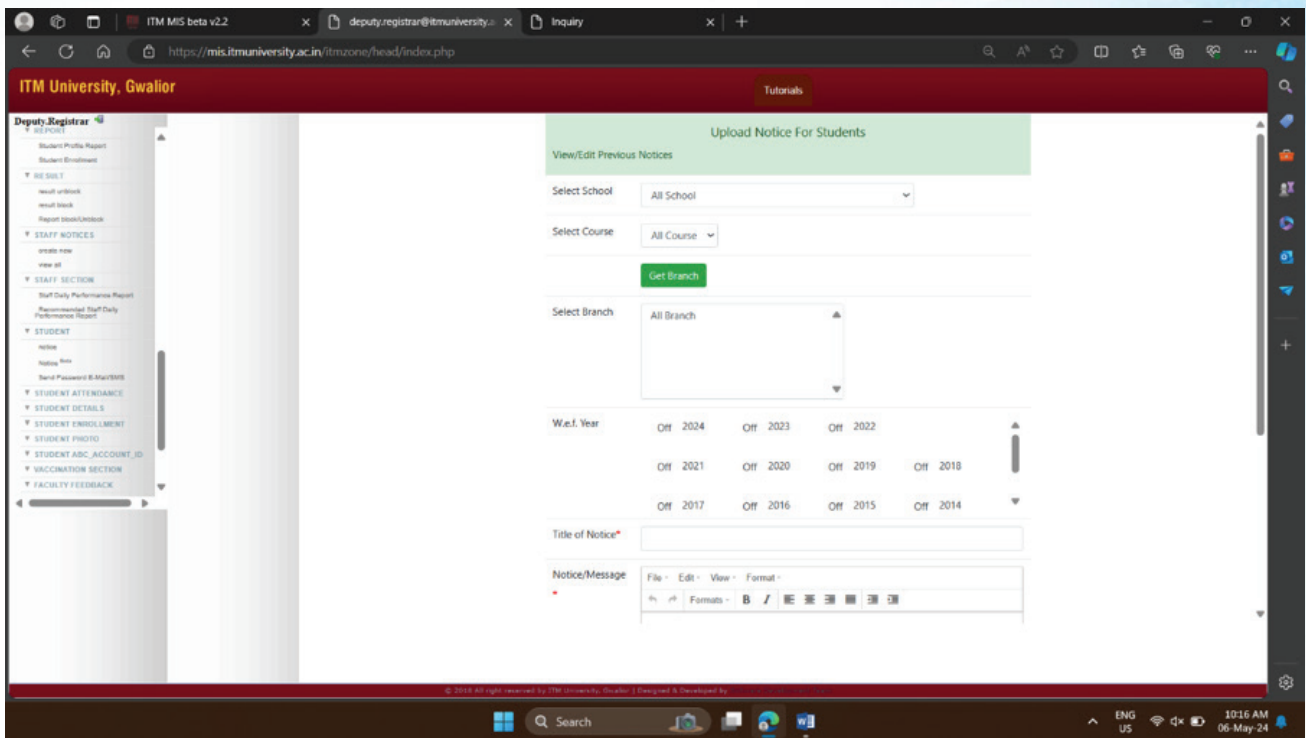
ITM MIS beta v2.2
deputy.registrar@itmuniversity.a
Inquiry
https://mis.itmuniversity.ac.in/itmzone/head/index.php

ITM University, Gwalior
Tutorials

Deputy.Registrar
REPORT
Student Profile Report
Student Enrollment
RESULT
result unblock
result block
Report block/Unblock
STAFF NOTICES
create new
view all
STAFF SECTION
Staff Daily Performance Report
Recommended Staff Daily Performance Report
STUDENT
notice
Notice Beta
Send Password E-Mail/SMS
STUDENT ATTENDANCE
STUDENT DETAILS
STUDENT ENROLLMENT
STUDENT PHOTO
STUDENT ABC_ACCOUNT_ID
VACCINATION SECTION
FACULTY FEEDBACK

Upload Notice For Students
View/Edit Previous Notices

Select School
All School

Select Course
All Course

Get Branch

Select Branch
All Branch

W.e.f. Year
Off 2024 Off 2023 Off 2022
Off 2021 Off 2020 Off 2019 Off 2018
Off 2017 Off 2016 Off 2015 Off 2014

Title of Notice*

Notice/Message *
File Edit View Format
Formats B I

© 2018 All right reserved by ITM University, Gwalior | Designed & Developed by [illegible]

Search
ENG US
10:16 AM
06-May-24